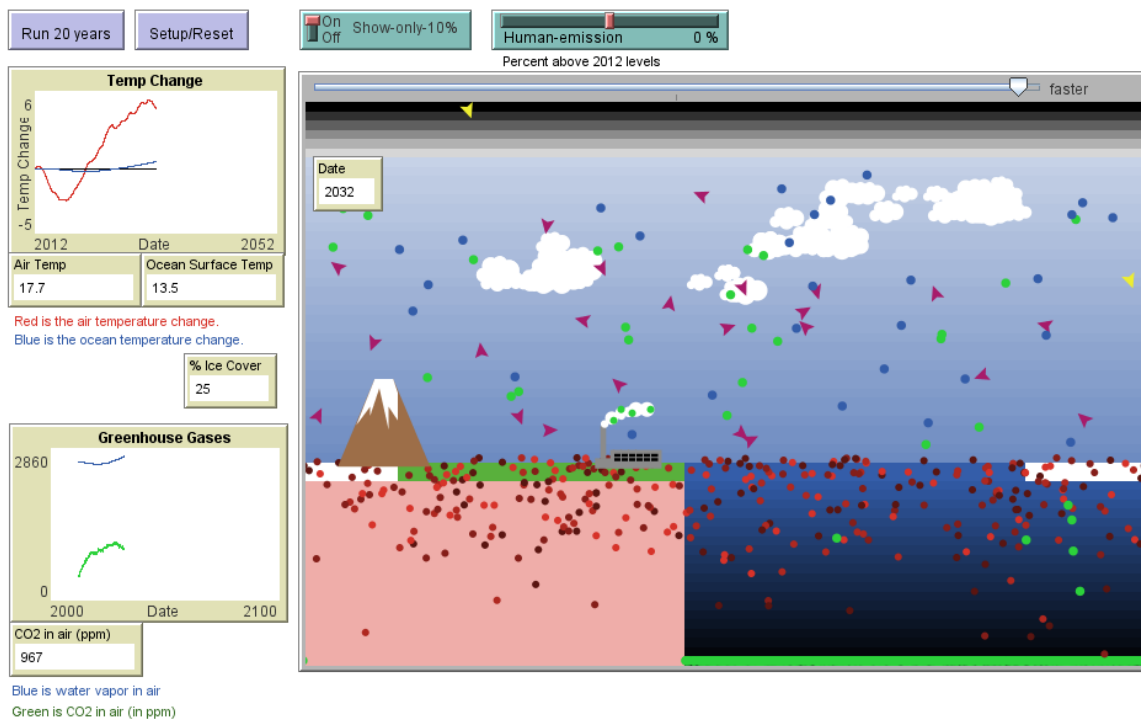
Run 20 years

Setup/Reset

On Off Show-only-10%

Human-emission 0 %

Percent above 2012 levels

faster

Temp Change

6

Temp Change

-5

2012 Date 2052

Air Temp
17.7

Ocean Surface Temp
13.5

Red is the air temperature change.
Blue is the ocean temperature change.

% Ice Cover
25

Greenhouse Gases

2860

0

2000 Date 2100

CO2 in air (ppm)
967

Blue is water vapor in air
Green is CO2 in air (in ppm)

Date
2032